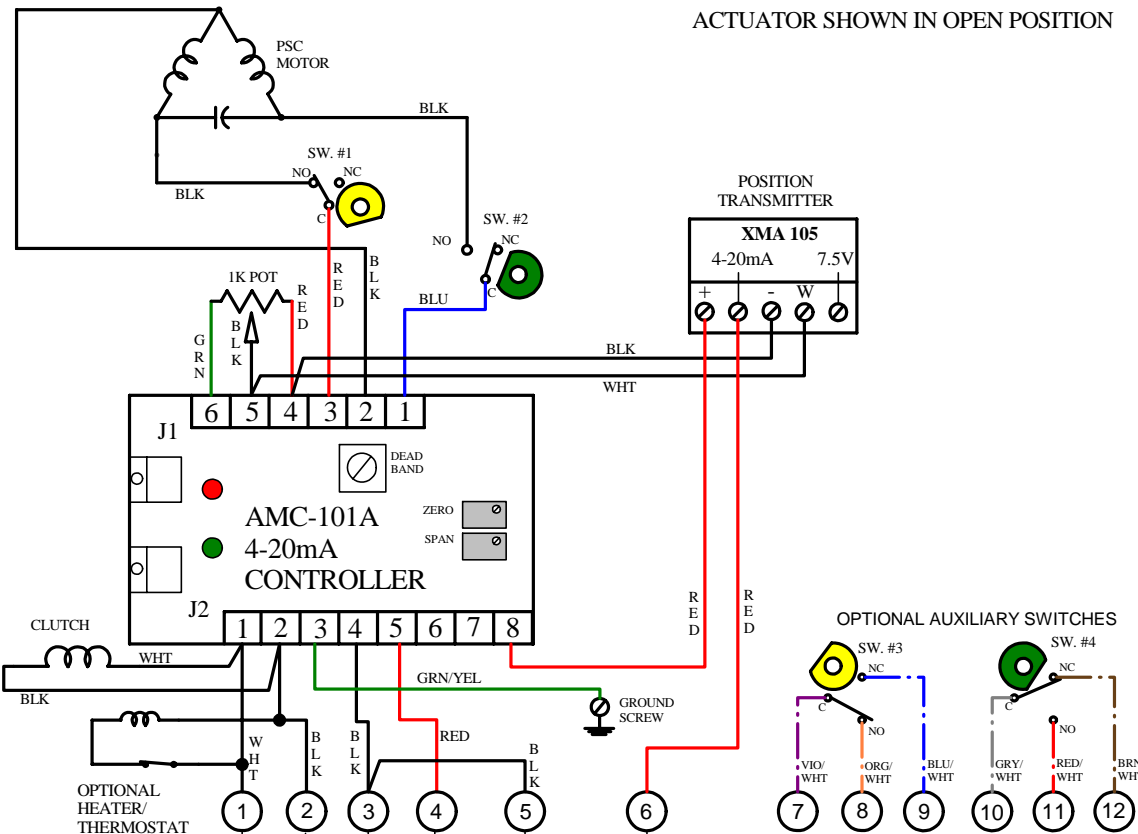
ACTUATOR SHOWN IN OPEN POSITION

PSC MOTOR

BLK

SW. #1

NO

NC

C

BLK

RED

BLK

SW. #2

NO

NC

C

BLU

1K POT

GRN

BLK

RED

POSITION TRANSMITTER

XMA 105

4-20mA

7.5V

+

-

W

BLK

WHT

6 5 4 3 2 1

J1

DEAD BAND

ZERO

SPAN

AMC-101A
4-20mA
CONTROLLER

J2

1 2 3 4 5 6 7 8

CLUTCH

WHT

BLK

RED

RED

GRN/YEL

GROUND SCREW

OPTIONAL AUXILIARY SWITCHES

SW. #3

NC

C

NO

SW. #4

NC

C

NO

WHT

BLK

BLK

RED

BLK

OPTIONAL HEATER/ THERMOSTAT

VIO/ WHT

ORG/ WHT

BLU/ WHT

GRY/ WHT

RED/ WHT

BRN/ WHT

1 2 3 4 5 6 7 8 9 10 11 12